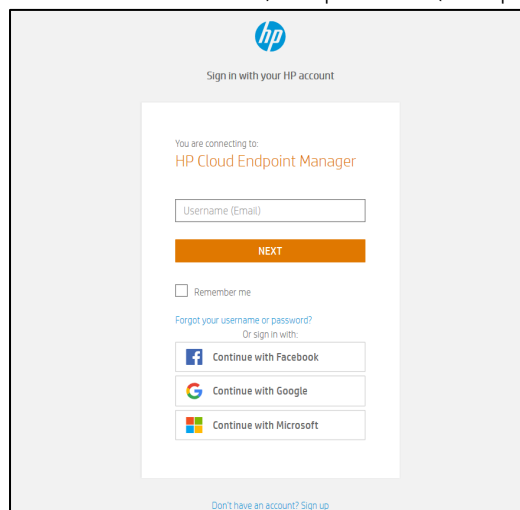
hp

Sign in with your HP account

You are connecting to:
HP Cloud Endpoint Manager

Username (Email)

NEXT

Remember me

Forgot your username or password?
Or sign in with:

Continue with Facebook

Continue with Google

Continue with Microsoft

Don't have an account? Sign up